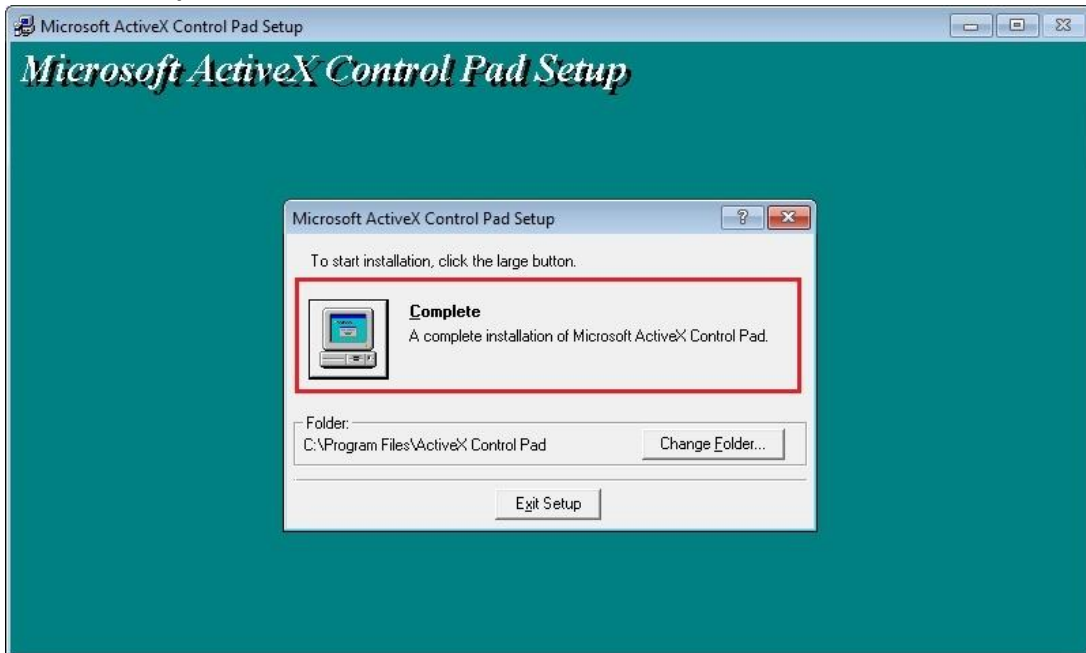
Microsoft ActiveX Control Pad Setup

Microsoft ActiveX Control Pad Setup

Microsoft ActiveX Control Pad Setup

To start installation, click the large button.

Complete
A complete installation of Microsoft ActiveX Control Pad.

Folder:
C:\Program Files\ActiveX Control Pad

Change Folder...

Exit Setup